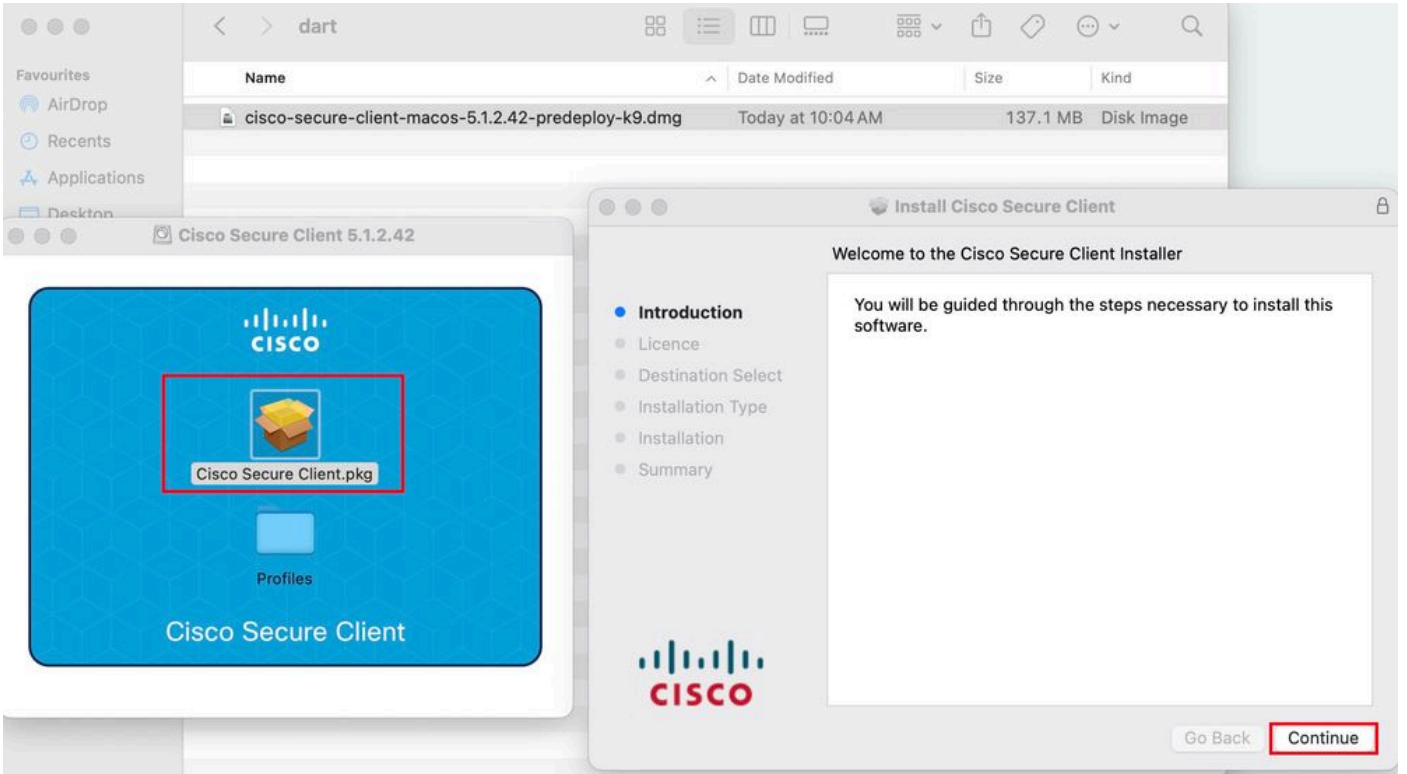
dart

Favourites
AirDrop
Recents
Applications
Desktop

| Name | Date Modified | Size | Kind |
|---|---|---|---|
| cisco-secure-client-macos-5.1.2.42-predeploy-k9.dmg | Today at 10:04 AM | 137.1 MB | Disk Image |

Cisco Secure Client 5.1.2.42

cisco

Cisco Secure Client.pkg

Profiles

Cisco Secure Client

Install Cisco Secure Client

Welcome to the Cisco Secure Client Installer

Introduction
Licence
Destination Select
Installation Type
Installation
Summary

You will be guided through the steps necessary to install this software.

cisco

Go Back
Continue